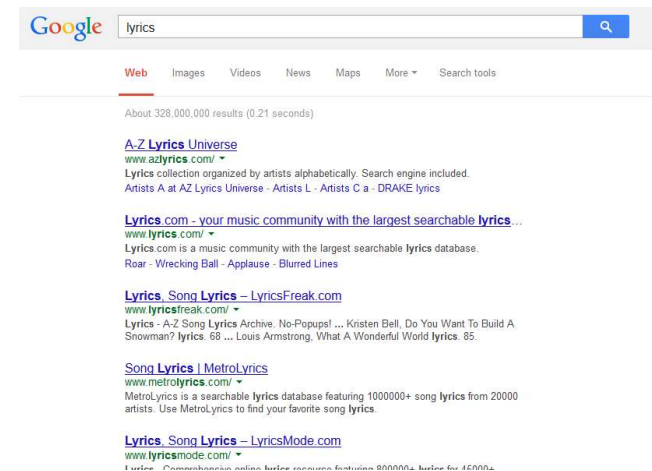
Google lyrics

Web Images Videos News Maps More ▾ Search tools

About 328,000,000 results (0.21 seconds)

A-Z Lyrics Universe
www.azlyrics.com/ ▾
Lyrics collection organized by artists alphabetically. Search engine included.
Artists A at AZ Lyrics Universe - Artists L - Artists C a - DRAKE lyrics

Lyrics.com - your music community with the largest searchable lyrics...
www.lyrics.com/ ▾
Lyrics.com is a music community with the largest searchable lyrics database.
Roar - Wrecking Ball - Applause - Blurred Lines

Lyrics, Song Lyrics – LyricsFreak.com
www.lyricsfreak.com/ ▾
Lyrics - A-Z Song Lyrics Archive. No-Popups! ... Kristen Bell, Do You Want To Build A Snowman? lyrics. 68 ... Louis Armstrong, What A Wonderful World lyrics. 85.

Song Lyrics | MetroLyrics
www.metrolyrics.com/ ▾
MetroLyrics is a searchable lyrics database featuring 1000000+ song lyrics from 20000 artists. Use MetroLyrics to find your favorite song lyrics.

Lyrics, Song Lyrics – LyricsMode.com
www.lyricsmode.com/ ▾
Lyrics - Comprehensive online lyrics resource featuring 800000+ lyrics for 45000+